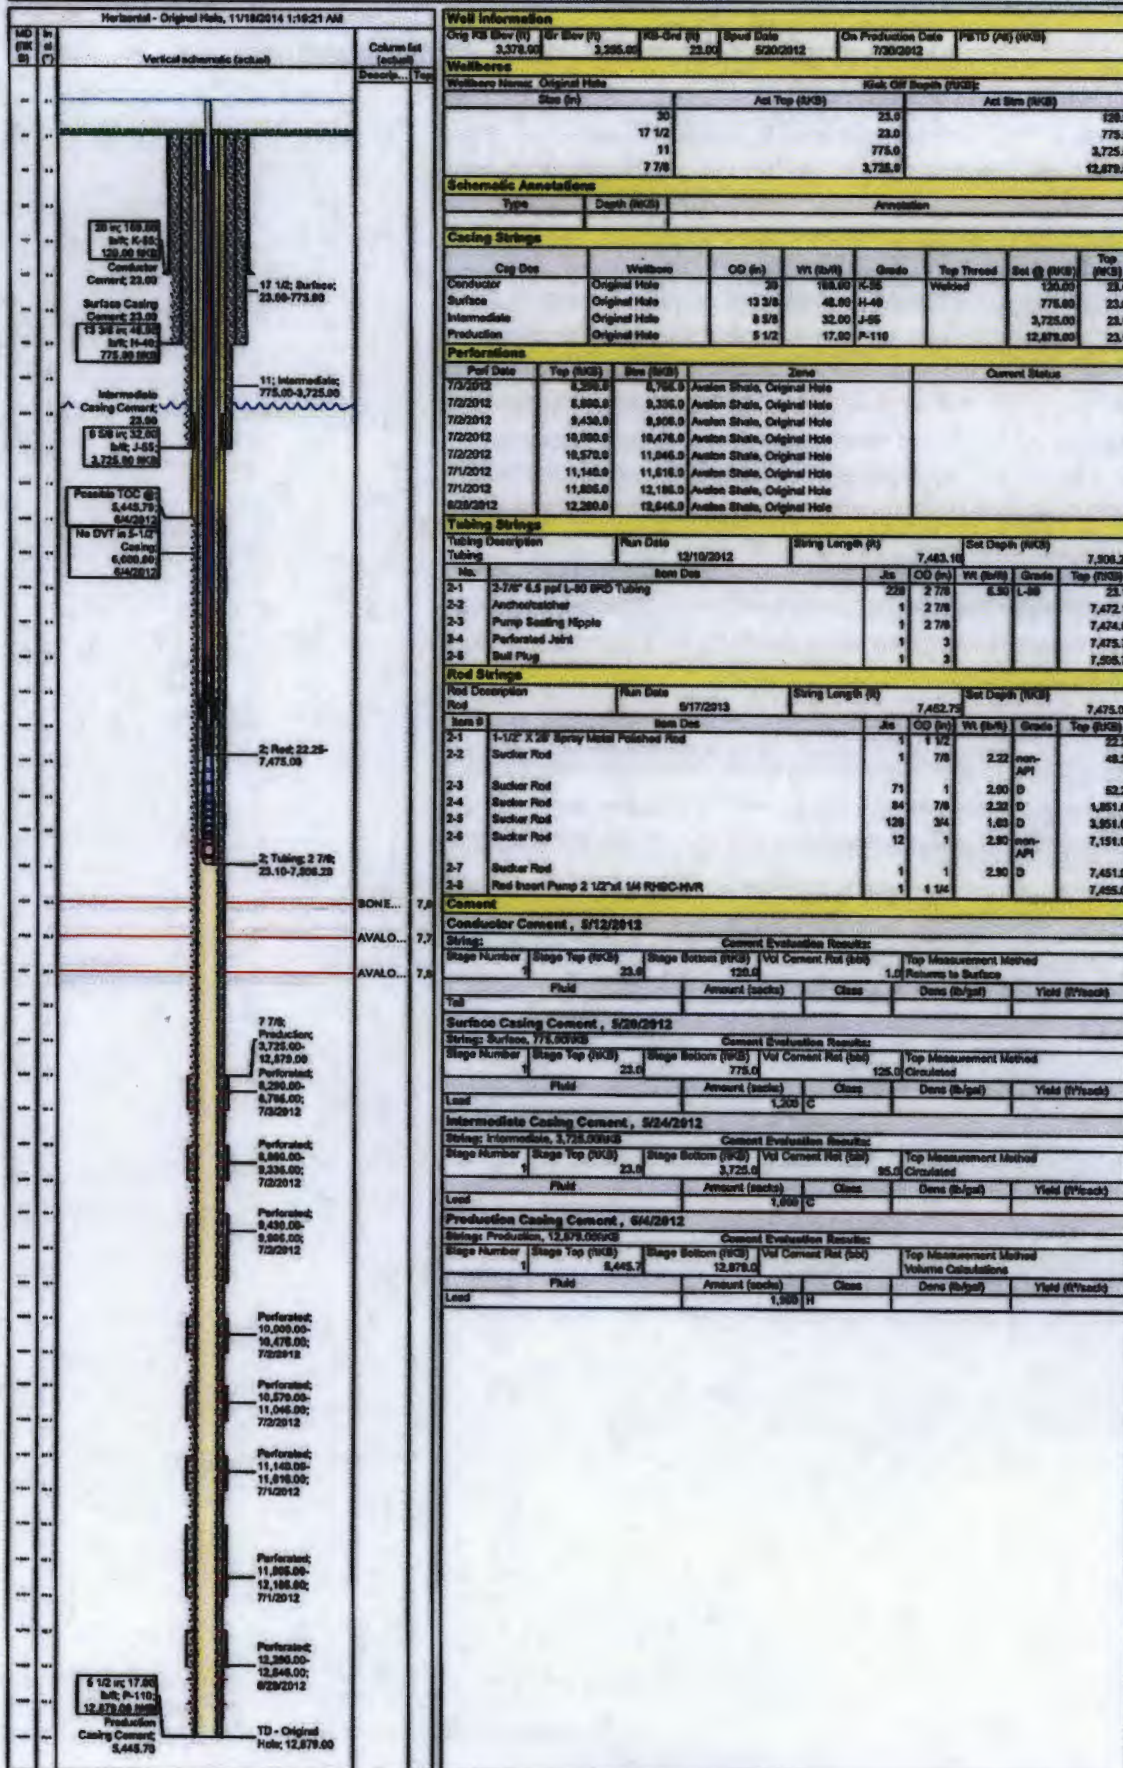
Horizontal - Original Hole, 11/18/2014 1:19:21 AM

| MD (ftKB) | Incl (°) | Vertical schematic (actual) | Column list (actual) Descrip... | Top |
|---|---|---|---|---|

20 in; 169.00 lb/ft; K-55; 120.00 ftKB
Conductor Cement; 23.00
17 1/2; Surface; 23.00-775.00
Surface Casing Cement; 23.00
13 3/8 in; 48.00 lb/ft; H-40; 775.00 ftKB
Intermediate Casing Cement; 23.00
11; Intermediate; 775.00-3,725.00
8 5/8 in; 32.00 lb/ft; J-55; 3,725.00 ftKB
Possible TOC @ 5,445.70 6/4/2012
No DVT in 5-1/2" Casing; 6,000.00; 6/4/2012
2; Rod; 22.25-7,475.00
2; Tubing; 2 7/8; 23.10-7,506.29
BONE... 7,0
AVALO... 7,7
AVALO... 7,9
7 7/8; Production; 3,725.00-12,879.00
Perforated; 8,290.00-8,795.00; 7/3/2012
Perforated; 8,880.00-9,336.00; 7/2/2012
Perforated; 9,430.00-9,906.00; 7/2/2012
Perforated; 10,000.00-10,476.00; 7/2/2012
Perforated; 10,570.00-11,046.00; 7/2/2012
Perforated; 11,140.00-11,616.00; 7/1/2012
Perforated; 11,695.00-12,185.00; 7/1/2012
Perforated; 12,280.00-12,646.00; 6/29/2012
5 1/2 in; 17.00 lb/ft; P-110; 12,879.00 ftKB
Production Casing Cement; 5,445.70
TD - Original Hole; 12,879.00

Well Information
| Orig KB Elev (ft) | Gr Elev (ft) | KB-Grd (ft) | Spud Date | On Production Date | PBTD (All) (ftKB) |
|---|---|---|---|---|---|
| 3,378.00 | 3,355.00 | 23.00 | 5/20/2012 | 7/30/2012 | |

Wellbores
Wellbore Name: Original Hole | Kick Off Depth (ftKB):
| Size (in) | Act Top (ftKB) | Act Btm (ftKB) |
|---|---|---|
| 30 | 23.0 | 120.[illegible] |
| 17 1/2 | 23.0 | 775.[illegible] |
| 11 | 775.0 | 3,725.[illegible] |
| 7 7/8 | 3,725.0 | 12,879.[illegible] |

Schematic Annotations
| Type | Depth (ftKB) | Annotation |
|---|---|---|

Casing Strings
| Csg Des | Wellbore | OD (in) | Wt (lb/ft) | Grade | Top Thread | Set @ (ftKB) | Top (ftKB) |
|---|---|---|---|---|---|---|---|
| Conductor | Original Hole | 20 | 169.00 | K-55 | Welded | 120.00 | 23.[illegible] |
| Surface | Original Hole | 13 3/8 | 48.00 | H-40 | | 775.00 | 23.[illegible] |
| Intermediate | Original Hole | 8 5/8 | 32.00 | J-55 | | 3,725.00 | 23.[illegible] |
| Production | Original Hole | 5 1/2 | 17.00 | P-110 | | 12,879.00 | 23.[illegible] |

Perforations
| Perf Date | Top (ftKB) | Btm (ftKB) | Zone | Current Status |
|---|---|---|---|---|
| 7/3/2012 | 8,290.0 | 8,795.0 | Avalon Shale, Original Hole | |
| 7/2/2012 | 8,880.0 | 9,336.0 | Avalon Shale, Original Hole | |
| 7/2/2012 | 9,430.0 | 9,906.0 | Avalon Shale, Original Hole | |
| 7/2/2012 | 10,000.0 | 10,476.0 | Avalon Shale, Original Hole | |
| 7/2/2012 | 10,570.0 | 11,046.0 | Avalon Shale, Original Hole | |
| 7/1/2012 | 11,140.0 | 11,616.0 | Avalon Shale, Original Hole | |
| 7/1/2012 | 11,695.0 | 12,185.0 | Avalon Shale, Original Hole | |
| 6/29/2012 | 12,280.0 | 12,646.0 | Avalon Shale, Original Hole | |

Tubing Strings
| Tubing Description | Run Date | String Length (ft) | Set Depth (ftKB) |
|---|---|---|---|
| Tubing | 12/10/2012 | 7,483.19 | 7,506.2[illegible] |

| No. | Item Des | Jts | OD (in) | Wt (lb/ft) | Grade | Top (ftKB) |
|---|---|---|---|---|---|---|
| 2-1 | 2-7/8" 6.5 ppf L-80 8RD Tubing | 229 | 2 7/8 | 6.50 | L-80 | 23.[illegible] |
| 2-2 | Anchor/catcher | 1 | 2 7/8 | | | 7,472.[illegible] |
| 2-3 | Pump Seating Nipple | 1 | 2 7/8 | | | 7,474.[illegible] |
| 2-4 | Perforated Joint | 1 | 3 | | | 7,475.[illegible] |
| 2-5 | Bull Plug | 1 | 3 | | | 7,505.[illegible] |

Rod Strings
| Rod Description | Run Date | String Length (ft) | Set Depth (ftKB) |
|---|---|---|---|
| Rod | 9/17/2013 | 7,452.75 | 7,475.0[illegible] |

| Item # | Item Des | Jts | OD (in) | Wt (lb/ft) | Grade | Top (ftKB) |
|---|---|---|---|---|---|---|
| 2-1 | 1-1/2" X 26' Spray Metal Polished Rod | 1 | 1 1/2 | | | 22.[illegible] |
| 2-2 | Sucker Rod | 1 | 7/8 | 2.22 | non-API | 48.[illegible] |
| 2-3 | Sucker Rod | 71 | 1 | 2.90 | D | 52.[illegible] |
| 2-4 | Sucker Rod | 84 | 7/8 | 2.22 | D | 1,851.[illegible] |
| 2-5 | Sucker Rod | 128 | 3/4 | 1.63 | D | 3,951.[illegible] |
| 2-6 | Sucker Rod | 12 | 1 | 2.90 | non-API | 7,151.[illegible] |
| 2-7 | Sucker Rod | 1 | 1 | 2.90 | D | 7,451.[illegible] |
| 2-8 | Rod Insert Pump 2 1/2"x1 1/4 RHBC-HVR | 1 | 1 1/4 | | | 7,455.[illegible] |

Cement
Conductor Cement, 5/12/2012
String: | Cement Evaluation Results:
| Stage Number | Stage Top (ftKB) | Stage Bottom (ftKB) | Vol Cement Ret (bbl) | Top Measurement Method |
|---|---|---|---|---|
| 1 | 23.0 | 120.0 | 1.0 | Returns to Surface |

| Fluid | Amount (sacks) | Class | Dens (lb/gal) | Yield (ft³/sack) |
|---|---|---|---|---|
| Tail | | | | |

Surface Casing Cement, 5/20/2012
String: Surface, 775.00ftKB | Cement Evaluation Results:
| Stage Number | Stage Top (ftKB) | Stage Bottom (ftKB) | Vol Cement Ret (bbl) | Top Measurement Method |
|---|---|---|---|---|
| 1 | 23.0 | 775.0 | 125.0 | Circulated |

| Fluid | Amount (sacks) | Class | Dens (lb/gal) | Yield (ft³/sack) |
|---|---|---|---|---|
| Lead | 1,200 | C | | |

Intermediate Casing Cement, 5/24/2012
String: Intermediate, 3,725.00ftKB | Cement Evaluation Results:
| Stage Number | Stage Top (ftKB) | Stage Bottom (ftKB) | Vol Cement Ret (bbl) | Top Measurement Method |
|---|---|---|---|---|
| 1 | 23.0 | 3,725.0 | 95.0 | Circulated |

| Fluid | Amount (sacks) | Class | Dens (lb/gal) | Yield (ft³/sack) |
|---|---|---|---|---|
| Lead | 1,600 | C | | |

Production Casing Cement, 6/4/2012
String: Production, 12,879.00ftKB | Cement Evaluation Results:
| Stage Number | Stage Top (ftKB) | Stage Bottom (ftKB) | Vol Cement Ret (bbl) | Top Measurement Method |
|---|---|---|---|---|
| 1 | 5,445.7 | 12,879.0 | | Volume Calculations |

| Fluid | Amount (sacks) | Class | Dens (lb/gal) | Yield (ft³/sack) |
|---|---|---|---|---|
| Lead | 1,300 | H | | |